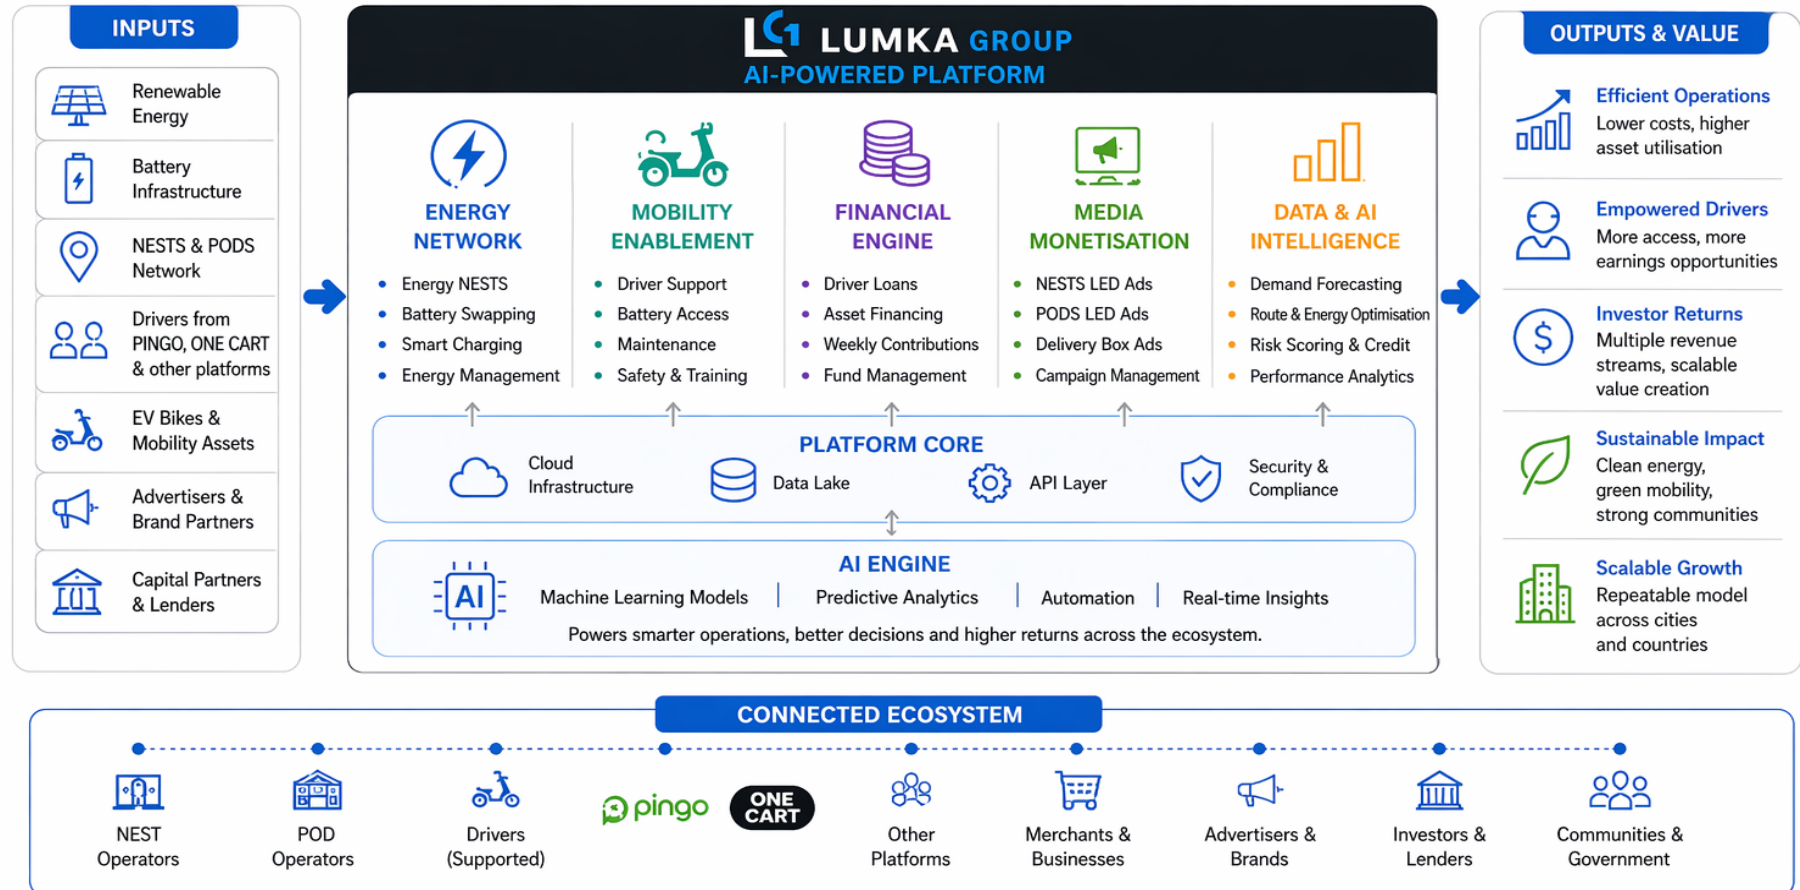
INPUTS

Renewable Energy

Battery Infrastructure

NESTS & PODS Network

Drivers from PINGO, ONE CART & other platforms

EV Bikes & Mobility Assets

Advertisers & Brand Partners

Capital Partners & Lenders

LUMKA GROUP
AI-POWERED PLATFORM

ENERGY NETWORK
- Energy NESTS
- Battery Swapping
- Smart Charging
- Energy Management

MOBILITY ENABLEMENT
- Driver Support
- Battery Access
- Maintenance
- Safety & Training

FINANCIAL ENGINE
- Driver Loans
- Asset Financing
- Weekly Contributions
- Fund Management

MEDIA MONETISATION
- NESTS LED Ads
- PODS LED Ads
- Delivery Box Ads
- Campaign Management

DATA & AI INTELLIGENCE
- Demand Forecasting
- Route & Energy Optimisation
- Risk Scoring & Credit
- Performance Analytics

PLATFORM CORE
Cloud Infrastructure
Data Lake
API Layer
Security & Compliance

AI ENGINE
AI
Machine Learning Models | Predictive Analytics | Automation | Real-time Insights
Powers smarter operations, better decisions and higher returns across the ecosystem.

OUTPUTS & VALUE

Efficient Operations
Lower costs, higher asset utilisation

Empowered Drivers
More access, more earnings opportunities

Investor Returns
Multiple revenue streams, scalable value creation

Sustainable Impact
Clean energy, green mobility, strong communities

Scalable Growth
Repeatable model across cities and countries

CONNECTED ECOSYSTEM

NEST Operators
POD Operators
Drivers (Supported)
pingo
ONE CART
Other Platforms
Merchants & Businesses
Advertisers & Brands
Investors & Lenders
Communities & Government